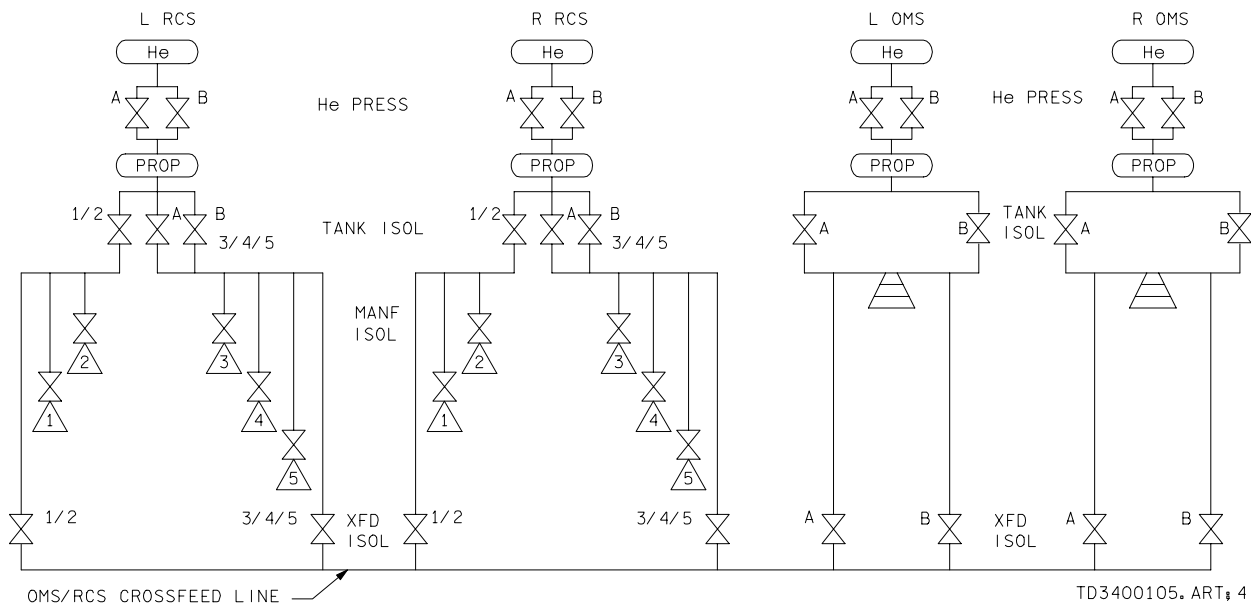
L RCS

He

A B

He PRESS

PROP

1/2 A B

TANK ISOL

3/4/5

MANF ISOL

2

1

3

4

5

1/2

3/4/5

XFD ISOL

R RCS

He

A B

PROP

1/2 A B

3/4/5

2

1

3

4

5

1/2

3/4/5

L OMS

He

A B

PROP

A B

A

B

He PRESS

R OMS

He

A B

PROP

TANK ISOL

A B

XFD ISOL

A

B

OMS/RCS CROSSFEED LINE

TD3400105.ART;4